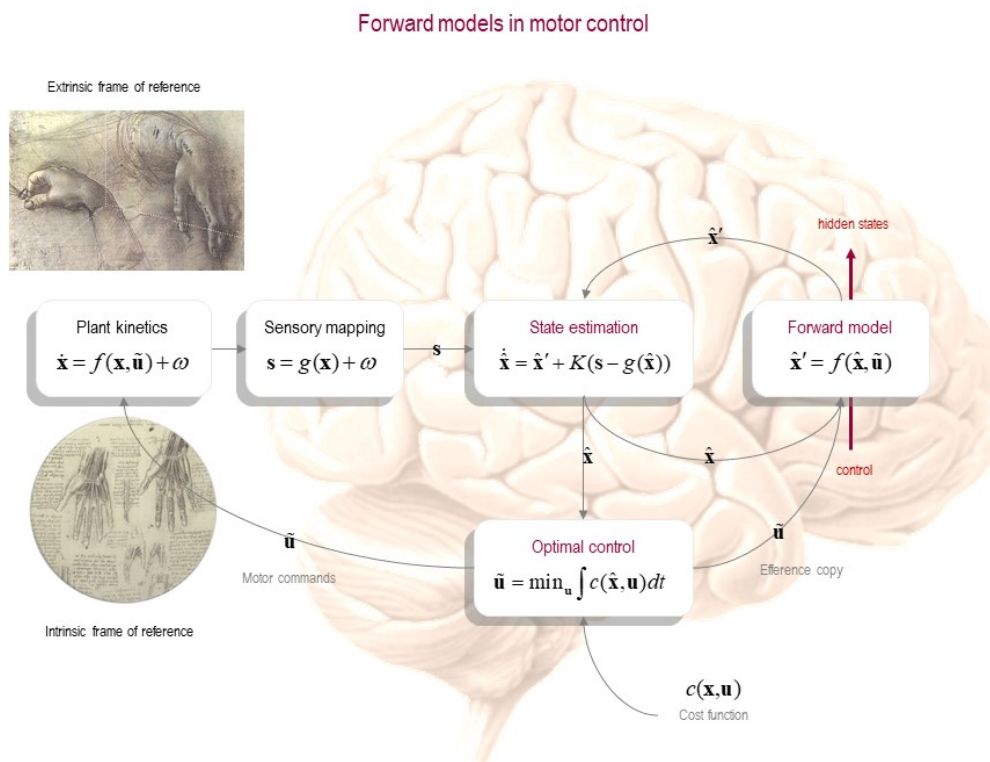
Forward models in motor control

Extrinsic frame of reference

hidden states

$\hat{\mathbf{x}}'$

Plant kinetics
$\dot{\mathbf{x}} = f(\mathbf{x}, \tilde{\mathbf{u}}) + \omega$

Sensory mapping
$\mathbf{s} = g(\mathbf{x}) + \omega$

$\mathbf{s}$

State estimation
$\dot{\hat{\mathbf{x}}} = \hat{\mathbf{x}}' + K(\mathbf{s} - g(\hat{\mathbf{x}}))$

Forward model
$\hat{\mathbf{x}}' = f(\hat{\mathbf{x}}, \tilde{\mathbf{u}})$

$\hat{\mathbf{x}}$

$\hat{\mathbf{x}}$

control

$\tilde{\mathbf{u}}$

$\tilde{\mathbf{u}}$

Optimal control
$\tilde{\mathbf{u}} = \min_{\mathbf{u}} \int c(\hat{\mathbf{x}}, \mathbf{u}) dt$

Motor commands

Efference copy

Intrinsic frame of reference

$c(\mathbf{x}, \mathbf{u})$
Cost function